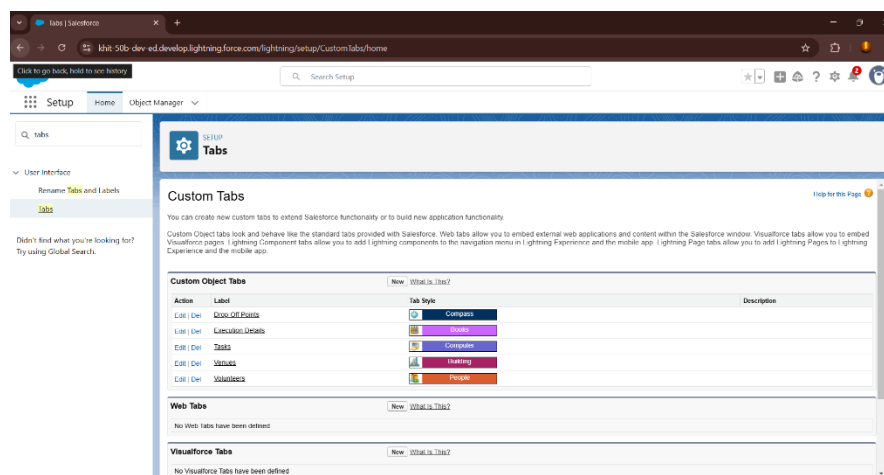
Tabs | Salesforce

khit-50b-dev-ed.develop.lightning.force.com/lightning/setup/CustomTabs/home

Click to go back, hold to see history

Search Setup

2

Setup Home Object Manager

tabs

User Interface

Rename Tabs and Labels

Tabs

Didn't find what you're looking for? Try using Global Search.

SETUP
Tabs

Custom Tabs

Help for this Page

You can create new custom tabs to extend Salesforce functionality or to build new application functionality.

Custom Object tabs look and behave like the standard tabs provided with Salesforce. Web tabs allow you to embed external web applications and content within the Salesforce window. Visualforce tabs allow you to embed Visualforce pages. Lightning Component tabs allow you to add Lightning components to the navigation menu in Lightning Experience and the mobile app. Lightning Page tabs allow you to add Lightning Pages to Lightning Experience and the mobile app.

Custom Object Tabs New What Is This?

| Action | Label | Tab Style | Description |
|---|---|---|---|
| Edit \| Del | Drop Off Points | Compass | |
| Edit \| Del | Execution Details | Books | |
| Edit \| Del | Tasks | Computer | |
| Edit \| Del | Venues | Building | |
| Edit \| Del | Volunteers | People | |

Web Tabs New What Is This?

No Web Tabs have been defined

Visualforce Tabs New What Is This?

No Visualforce Tabs have been defined